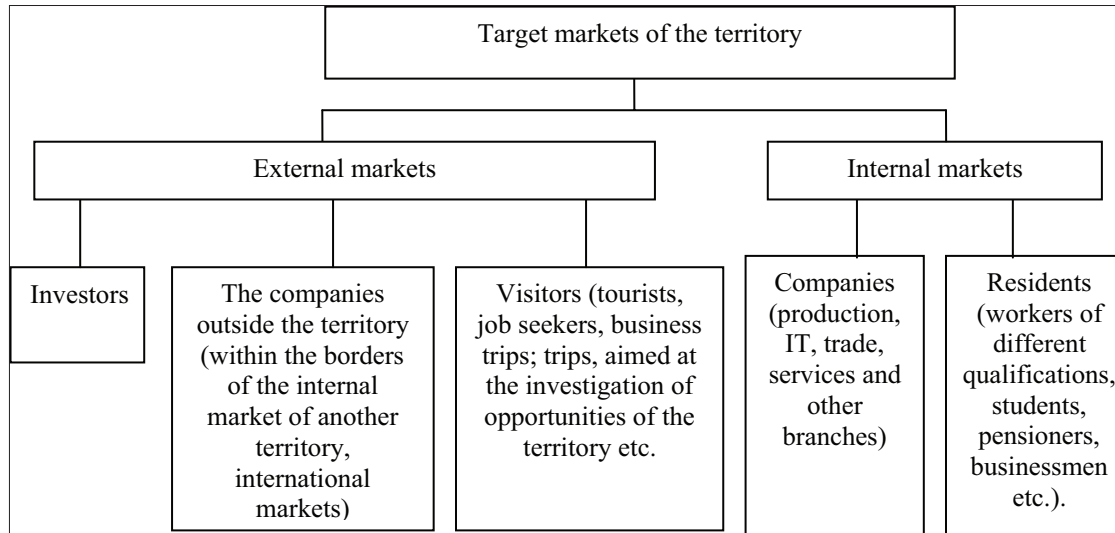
Target markets of the territory

External markets

Internal markets

Investors

The companies outside the territory (within the borders of the internal market of another territory, international markets)

Visitors (tourists, job seekers, business trips; trips, aimed at the investigation of opportunities of the territory etc.

Companies (production, IT, trade, services and other branches)

Residents (workers of different qualifications, students, pensioners, businessmen etc.).